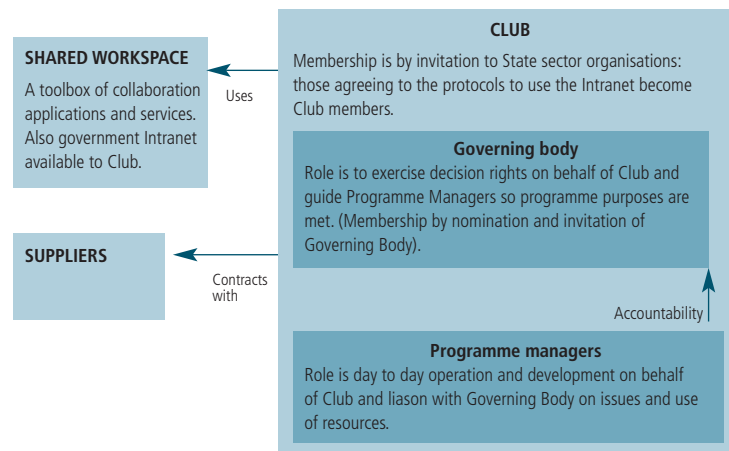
SHARED WORKSPACE

A toolbox of collaboration applications and services. Also government Intranet available to Club.

Uses

CLUB

Membership is by invitation to State sector organisations: those agreeing to the protocols to use the Intranet become Club members.

Governing body

Role is to exercise decision rights on behalf of Club and guide Programme Managers so programme purposes are met. (Membership by nomination and invitation of Governing Body).

SUPPLIERS

Contracts with

Accountability

Programme managers

Role is day to day operation and development on behalf of Club and liason with Governing Body on issues and use of resources.